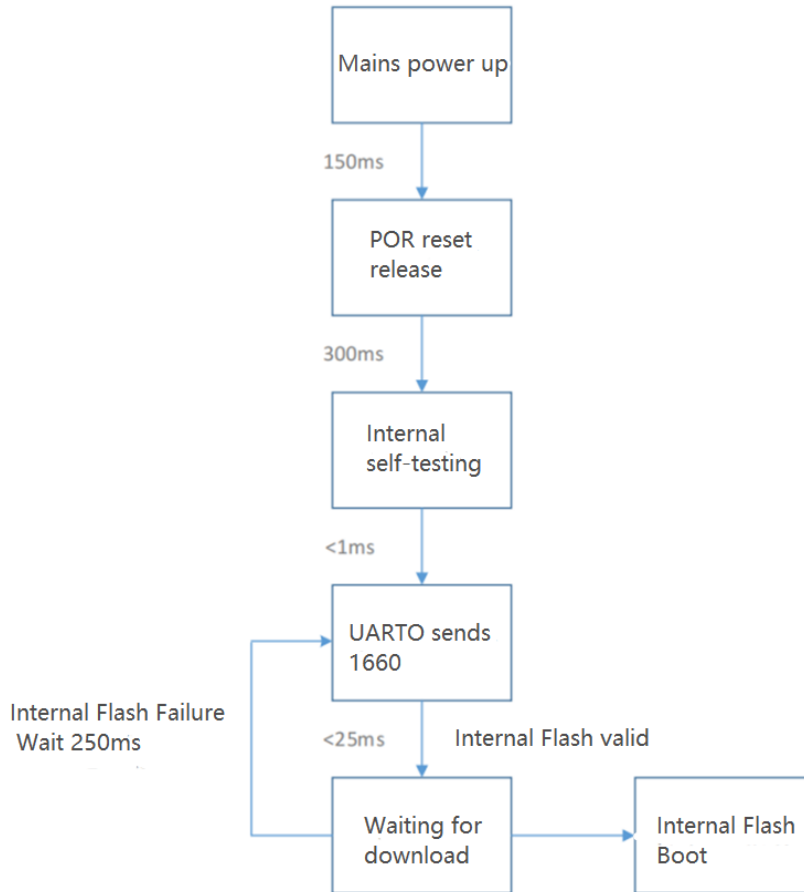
Mains power up

150ms

POR reset release

300ms

Internal self-testing

<1ms

UARTO sends 1660

Internal Flash Failure
Wait 250ms

<25ms

Internal Flash valid

Waiting for download

Internal Flash Boot